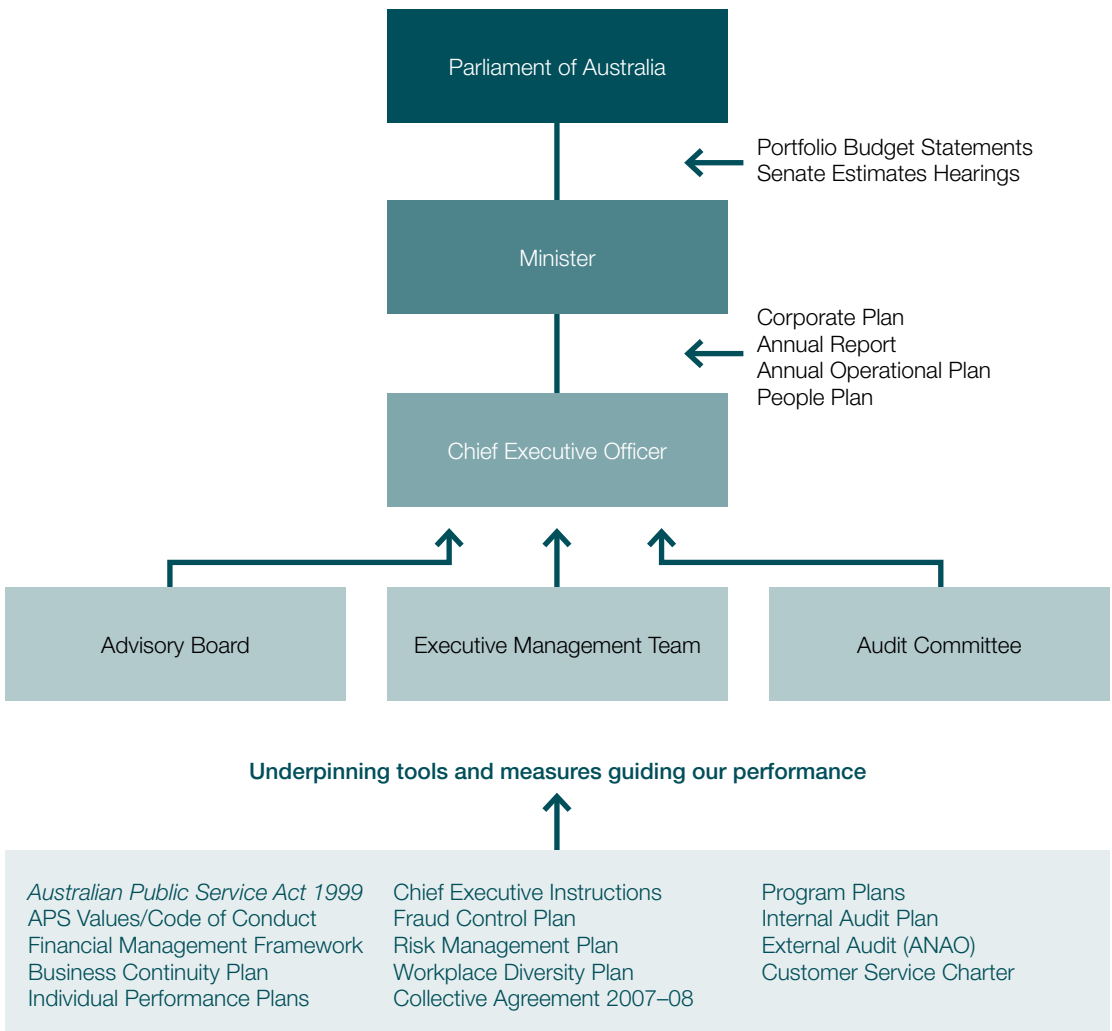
Parliament of Australia

Portfolio Budget Statements
Senate Estimates Hearings

Minister

Corporate Plan
Annual Report
Annual Operational Plan
People Plan

Chief Executive Officer

Advisory Board

Executive Management Team

Audit Committee

Underpinning tools and measures guiding our performance

Australian Public Service Act 1999
APS Values/Code of Conduct
Financial Management Framework
Business Continuity Plan
Individual Performance Plans

Chief Executive Instructions
Fraud Control Plan
Risk Management Plan
Workplace Diversity Plan
Collective Agreement 2007–08

Program Plans
Internal Audit Plan
External Audit (ANAO)
Customer Service Charter